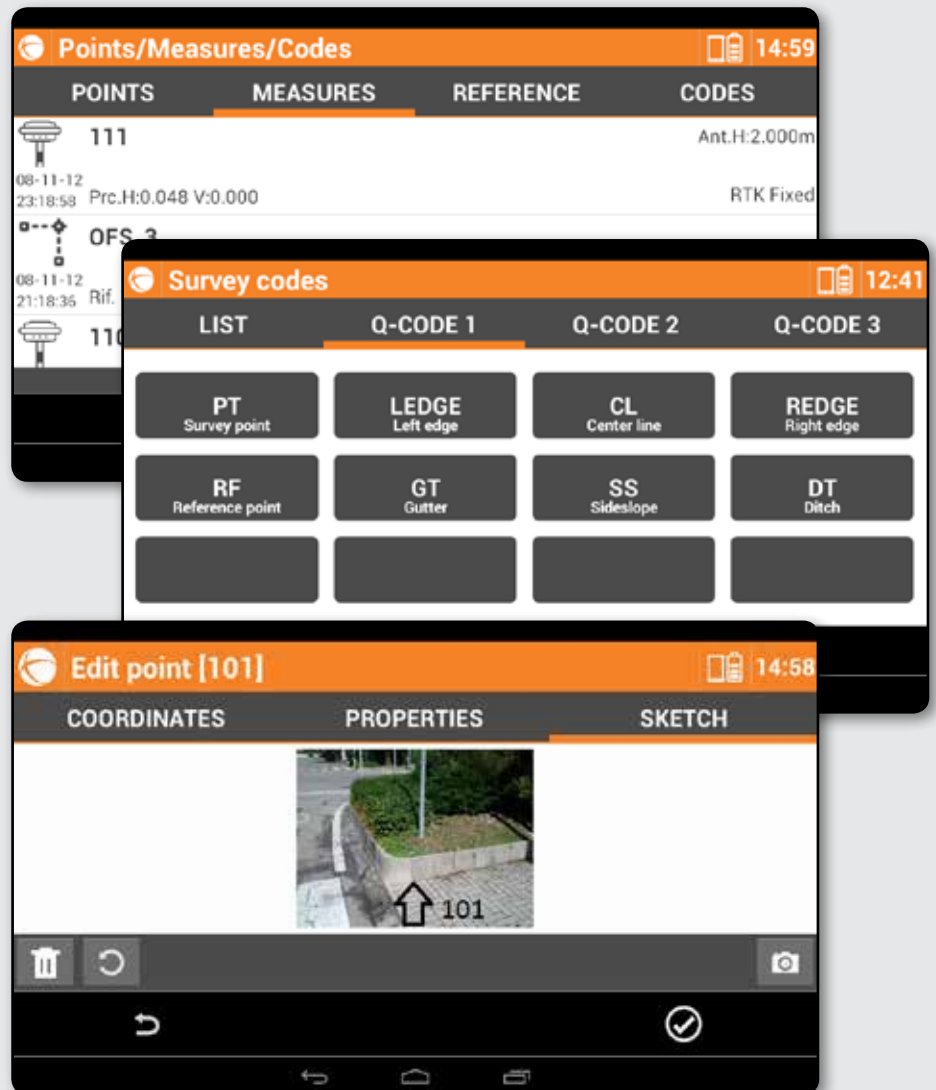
Points/Measures/Codes 14:59

POINTS MEASURES REFERENCE CODES

111 Ant.H:2.000m
08-11-12 23:18:58 Prc.H:0.048 V:0.000 RTK Fixed

OFS_3
08-11-12 21:18:36 Rif.

110

Survey codes 12:41

LIST Q-CODE 1 Q-CODE 2 Q-CODE 3

PT Survey point
LEDGE Left edge
CL Center line
REDGE Right edge
RF Reference point
GT Gutter
SS Sideslope
DT Ditch

Edit point [101] 14:58

COORDINATES PROPERTIES SKETCH

101